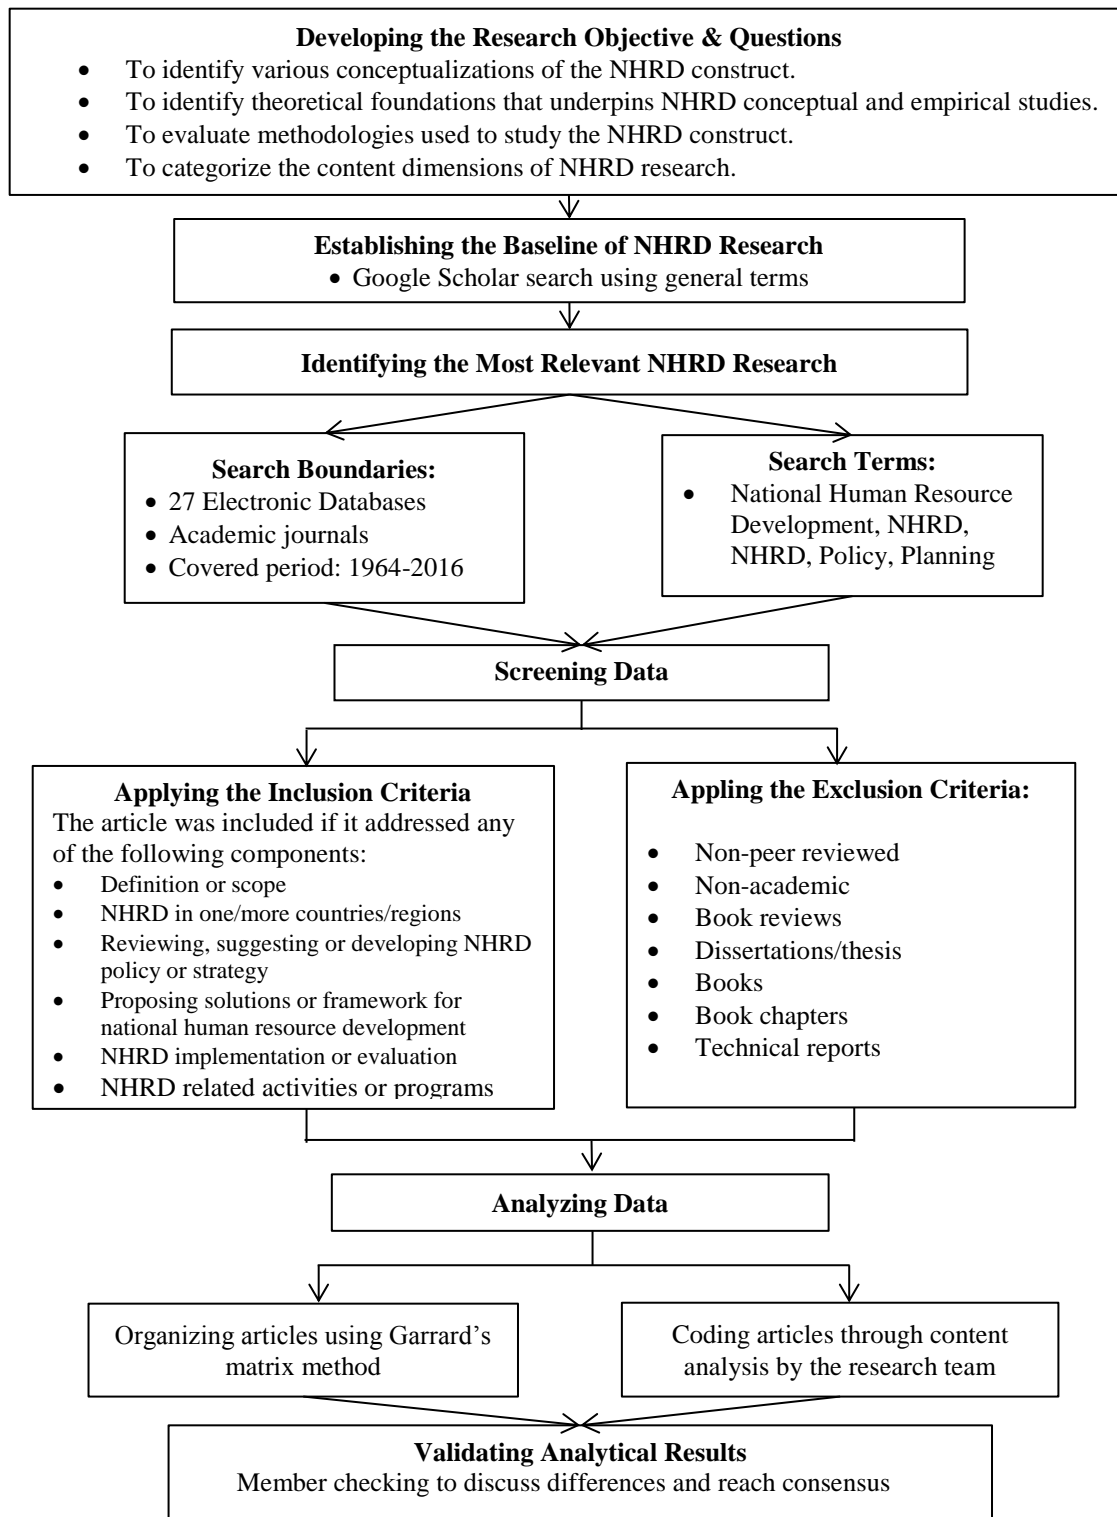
Developing the Research Objective & Questions

- To identify various conceptualizations of the NHRD construct.
- To identify theoretical foundations that underpins NHRD conceptual and empirical studies.
- To evaluate methodologies used to study the NHRD construct.
- To categorize the content dimensions of NHRD research.

Establishing the Baseline of NHRD Research

- Google Scholar search using general terms

Identifying the Most Relevant NHRD Research

Search Boundaries:

- 27 Electronic Databases
- Academic journals
- Covered period: 1964-2016

Search Terms:

- National Human Resource Development, NHRD, NHRD, Policy, Planning

Screening Data

Applying the Inclusion Criteria

The article was included if it addressed any of the following components:

- Definition or scope
- NHRD in one/more countries/regions
- Reviewing, suggesting or developing NHRD policy or strategy
- Proposing solutions or framework for national human resource development
- NHRD implementation or evaluation
- NHRD related activities or programs

Appling the Exclusion Criteria:

- Non-peer reviewed
- Non-academic
- Book reviews
- Dissertations/thesis
- Books
- Book chapters
- Technical reports

Analyzing Data

Organizing articles using Garrard's matrix method

Coding articles through content analysis by the research team

Validating Analytical Results

Member checking to discuss differences and reach consensus